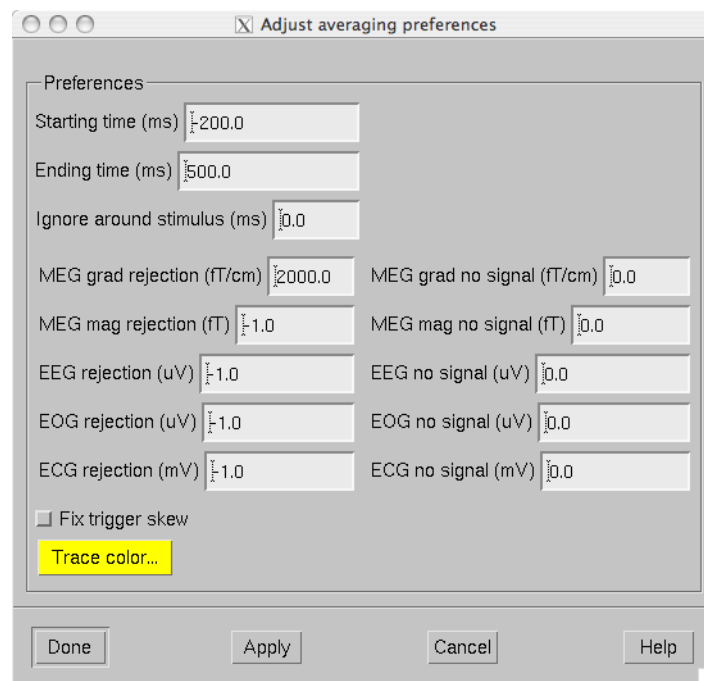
Adjust averaging preferences

Preferences

Starting time (ms) -200.0

Ending time (ms) 500.0

Ignore around stimulus (ms) 0.0

MEG grad rejection (fT/cm) 2000.0

MEG grad no signal (fT/cm) 0.0

MEG mag rejection (fT) -1.0

MEG mag no signal (fT) 0.0

EEG rejection (uV) -1.0

EEG no signal (uV) 0.0

EOG rejection (uV) -1.0

EOG no signal (uV) 0.0

ECG rejection (mV) -1.0

ECG no signal (mV) 0.0

Fix trigger skew

Trace color...

Done Apply Cancel Help